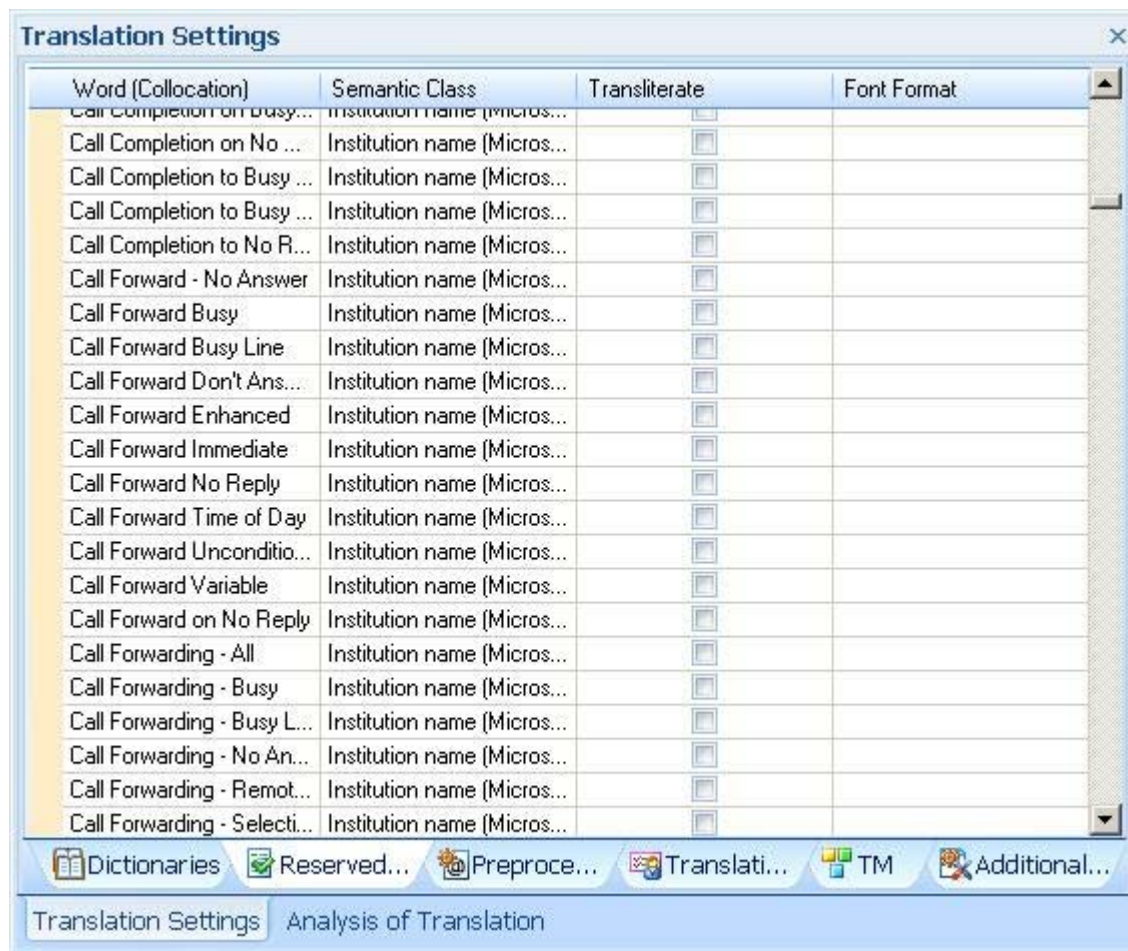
Translation Settings

×

| Word (Collocation) | Semantic Class | Transliterate | Font Format |
|---|---|---|---|
| Call Completion on Busy... | Institution name (Micros... | | |
| Call Completion on No ... | Institution name (Micros... | | |
| Call Completion to Busy ... | Institution name (Micros... | | |
| Call Completion to Busy ... | Institution name (Micros... | | |
| Call Completion to No R... | Institution name (Micros... | | |
| Call Forward - No Answer | Institution name (Micros... | | |
| Call Forward Busy | Institution name (Micros... | | |
| Call Forward Busy Line | Institution name (Micros... | | |
| Call Forward Don't Ans... | Institution name (Micros... | | |
| Call Forward Enhanced | Institution name (Micros... | | |
| Call Forward Immediate | Institution name (Micros... | | |
| Call Forward No Reply | Institution name (Micros... | | |
| Call Forward Time of Day | Institution name (Micros... | | |
| Call Forward Unconditio... | Institution name (Micros... | | |
| Call Forward Variable | Institution name (Micros... | | |
| Call Forward on No Reply | Institution name (Micros... | | |
| Call Forwarding - All | Institution name (Micros... | | |
| Call Forwarding - Busy | Institution name (Micros... | | |
| Call Forwarding - Busy L... | Institution name (Micros... | | |
| Call Forwarding - No An... | Institution name (Micros... | | |
| Call Forwarding - Remot... | Institution name (Micros... | | |
| Call Forwarding - Selecti... | Institution name (Micros... | | |

Dictionaries | Reserved... | Preproce... | Translati... | TM | Additional...

Translation Settings | Analysis of Translation